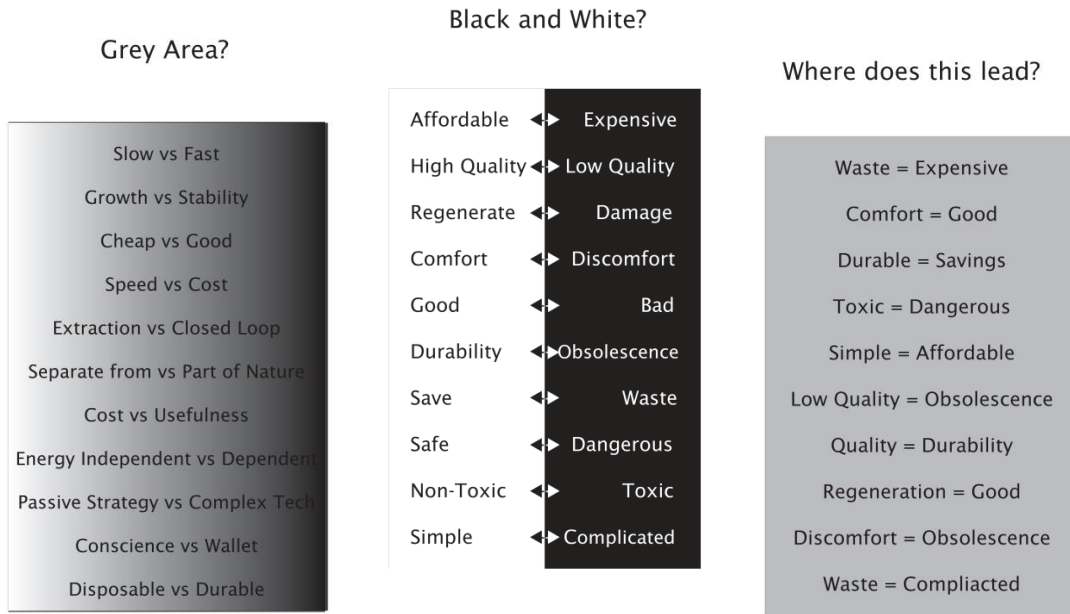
Black and White?

Grey Area?

Slow vs Fast
Growth vs Stability
Cheap vs Good
Speed vs Cost
Extraction vs Closed Loop
Separate from vs Part of Nature
Cost vs Usefulness
Energy Independent vs Dependent
Passive Strategy vs Complex Tech
Conscience vs Wallet
Disposable vs Durable

| | |
|---|---|
| Affordable ◀▶ | Expensive |
| High Quality ◀▶ | Low Quality |
| Regenerate ◀▶ | Damage |
| Comfort ◀▶ | Discomfort |
| Good ◀▶ | Bad |
| Durability ◀▶ | Obsolescence |
| Save ◀▶ | Waste |
| Safe ◀▶ | Dangerous |
| Non-Toxic ◀▶ | Toxic |
| Simple ◀▶ | Complicated |

Where does this lead?

Waste = Expensive
Comfort = Good
Durable = Savings
Toxic = Dangerous
Simple = Affordable
Low Quality = Obsolescence
Quality = Durability
Regeneration = Good
Discomfort = Obsolescence
Waste = Compliacted